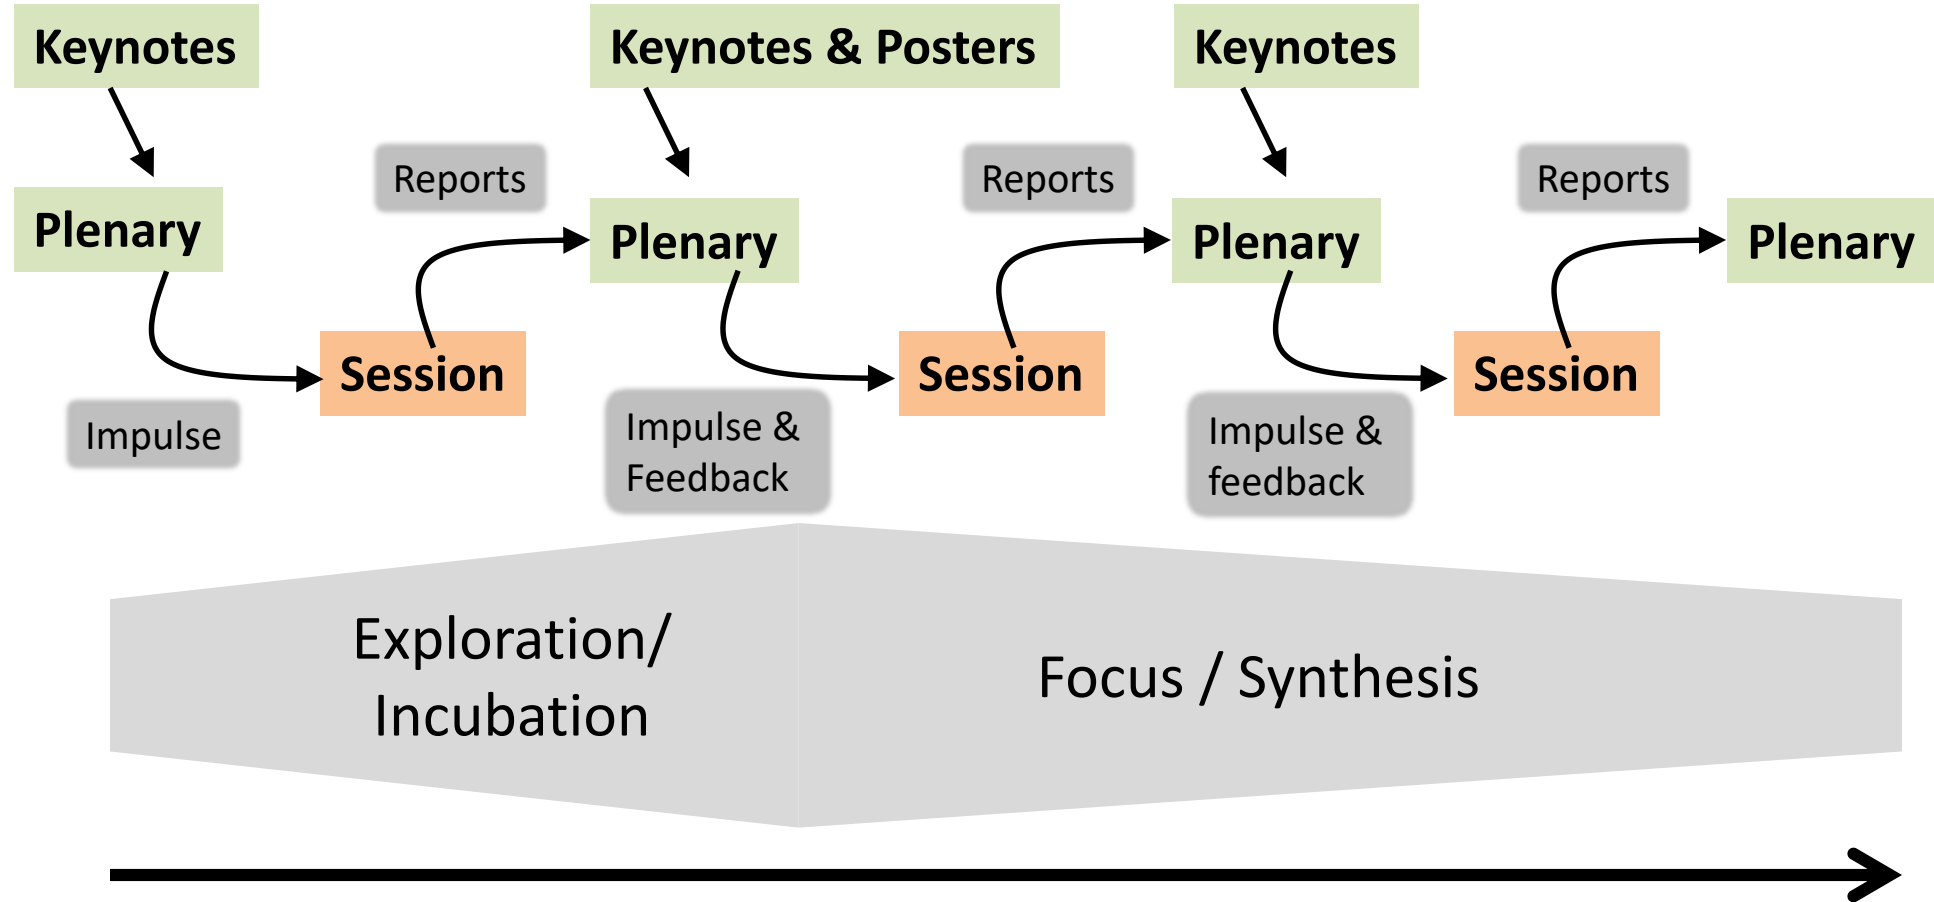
Keynotes

Plenary

Impulse

Session

Reports

Keynotes & Posters

Plenary

Impulse & Feedback

Session

Reports

Keynotes

Plenary

Impulse & feedback

Session

Reports

Plenary

Exploration/ Incubation

Focus / Synthesis